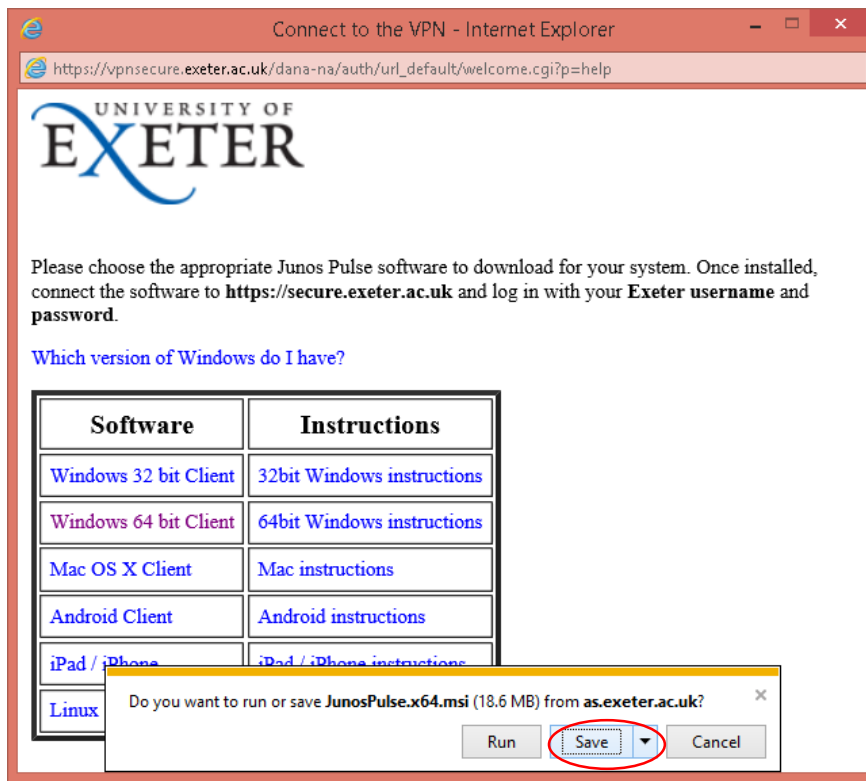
Connect to the VPN - Internet Explorer

https://vpnsecure.exeter.ac.uk/dana-na/auth/url_default/welcome.cgi?p=help

UNIVERSITY OF EXETER

Please choose the appropriate Junos Pulse software to download for your system. Once installed, connect the software to **https://secure.exeter.ac.uk** and log in with your **Exeter username** and **password**.

Which version of Windows do I have?

| Software | Instructions |
|---|---|
| Windows 32 bit Client | 32bit Windows instructions |
| Windows 64 bit Client | 64bit Windows instructions |
| Mac OS X Client | Mac instructions |
| Android Client | Android instructions |
| iPad / iPhone | iPad / iPhone instructions |
| Linux | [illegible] |

Do you want to run or save **JunosPulse.x64.msi** (18.6 MB) from **as.exeter.ac.uk**?

Run | Save | Cancel